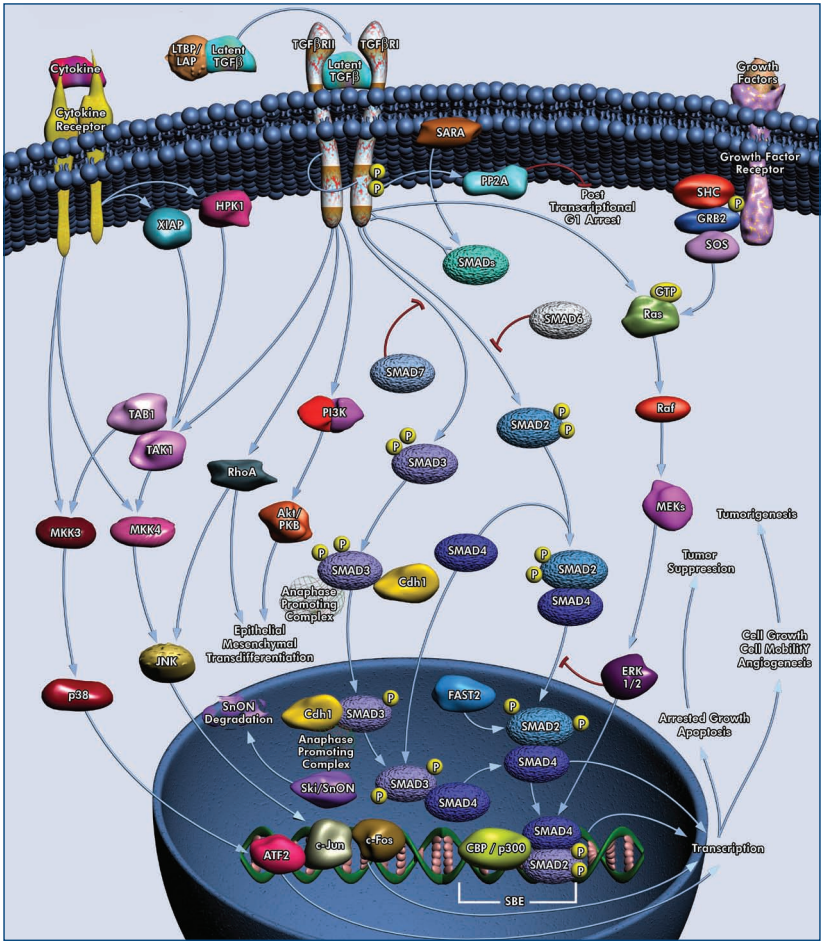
Cytokine
Cytokine Receptor
LTBP/ LAP
Latent TGFβ
TGFβRII
TGFβRI
Latent TGFβ
Growth Factors
SARA
Growth Factor Receptor
P
P
PP2A
Post Transcriptional G1 Arrest
SHC
P
GRB2
SOS
XIAP
HPK1
SMADs
GTP
Ras
SMAD6
SMAD7
TAB1
TAK1
PI3K
P
P
SMAD3
SMAD2
P
P
Raf
RhoA
Akt/ PKB
MEKs
Tumorigenesis
MKK3
MKK4
P
P
SMAD3
Cdh1
SMAD4
P
P
SMAD2
SMAD4
Tumor Suppression
Anaphase Promoting Complex
Epithelial Mesenchymal Transdifferentiation
Cell Growth Cell MobiliTY Angiogenesis
JNK
ERK 1/2
p38
FAST2
SnON Degradation
Cdh1
SMAD3
P
P
SMAD2
Arrested Growth Apoptosis
Anaphase Promoting Complex
SMAD4
P
SMAD3
P
SMAD4
Ski/SnON
SMAD4
ATF2
c-Jun
c-Fos
CBP / p300
SMAD2
P
P
Transcription
SBE